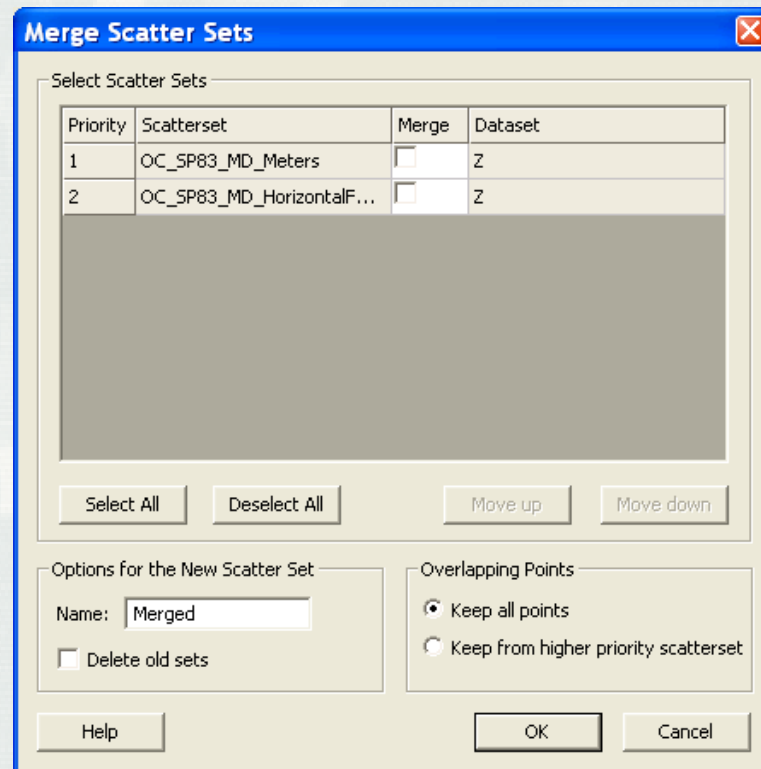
Merge Scatter Sets

Select Scatter Sets

| Priority | Scatterset | Merge | Dataset |
|---|---|---|---|
| 1 | OC_SP83_MD_Meters | | Z |
| 2 | OC_SP83_MD_HorizontalF... | | Z |

Select All
Deselect All
Move up
Move down

Options for the New Scatter Set
Name: Merged
Delete old sets

Overlapping Points
Keep all points
Keep from higher priority scatterset

Help
OK
Cancel